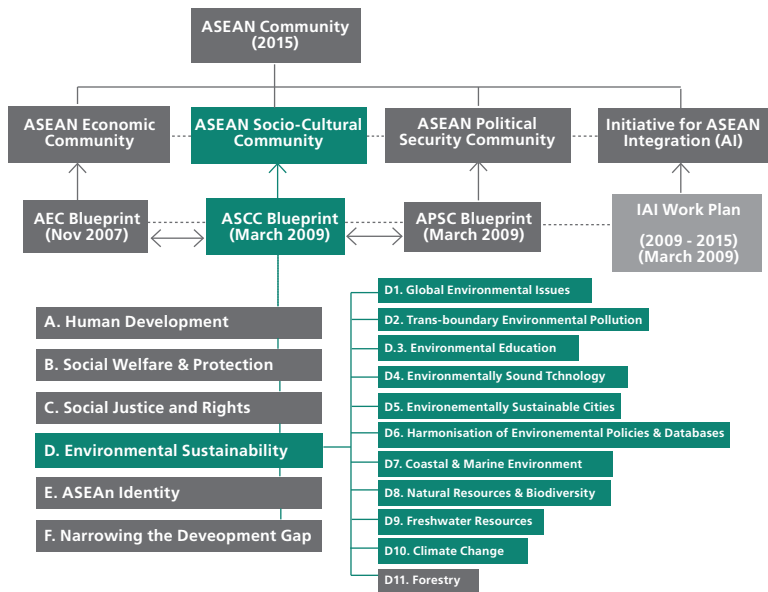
ASEAN Community (2015)

ASEAN Economic Community

ASEAN Socio-Cultural Community

ASEAN Political Security Community

Initiative for ASEAN Integration (AI)

AEC Blueprint (Nov 2007)

ASCC Blueprint (March 2009)

APSC Blueprint (March 2009)

IAI Work Plan

(2009 - 2015) (March 2009)

A. Human Development

B. Social Welfare & Protection

C. Social Justice and Rights

D. Environmental Sustainability

E. ASEAn Identity

F. Narrowing the Deveopment Gap

D1. Global Environmental Issues

D2. Trans-boundary Environmental Pollution

D.3. Environmental Education

D4. Environmentally Sound Tchnology

D5. Environementally Sustainable Cities

D6. Harmonisation of Environemental Policies & Databases

D7. Coastal & Marine Environment

D8. Natural Resources & Biodiversity

D9. Freshwater Resources

D10. Climate Change

D11. Forestry